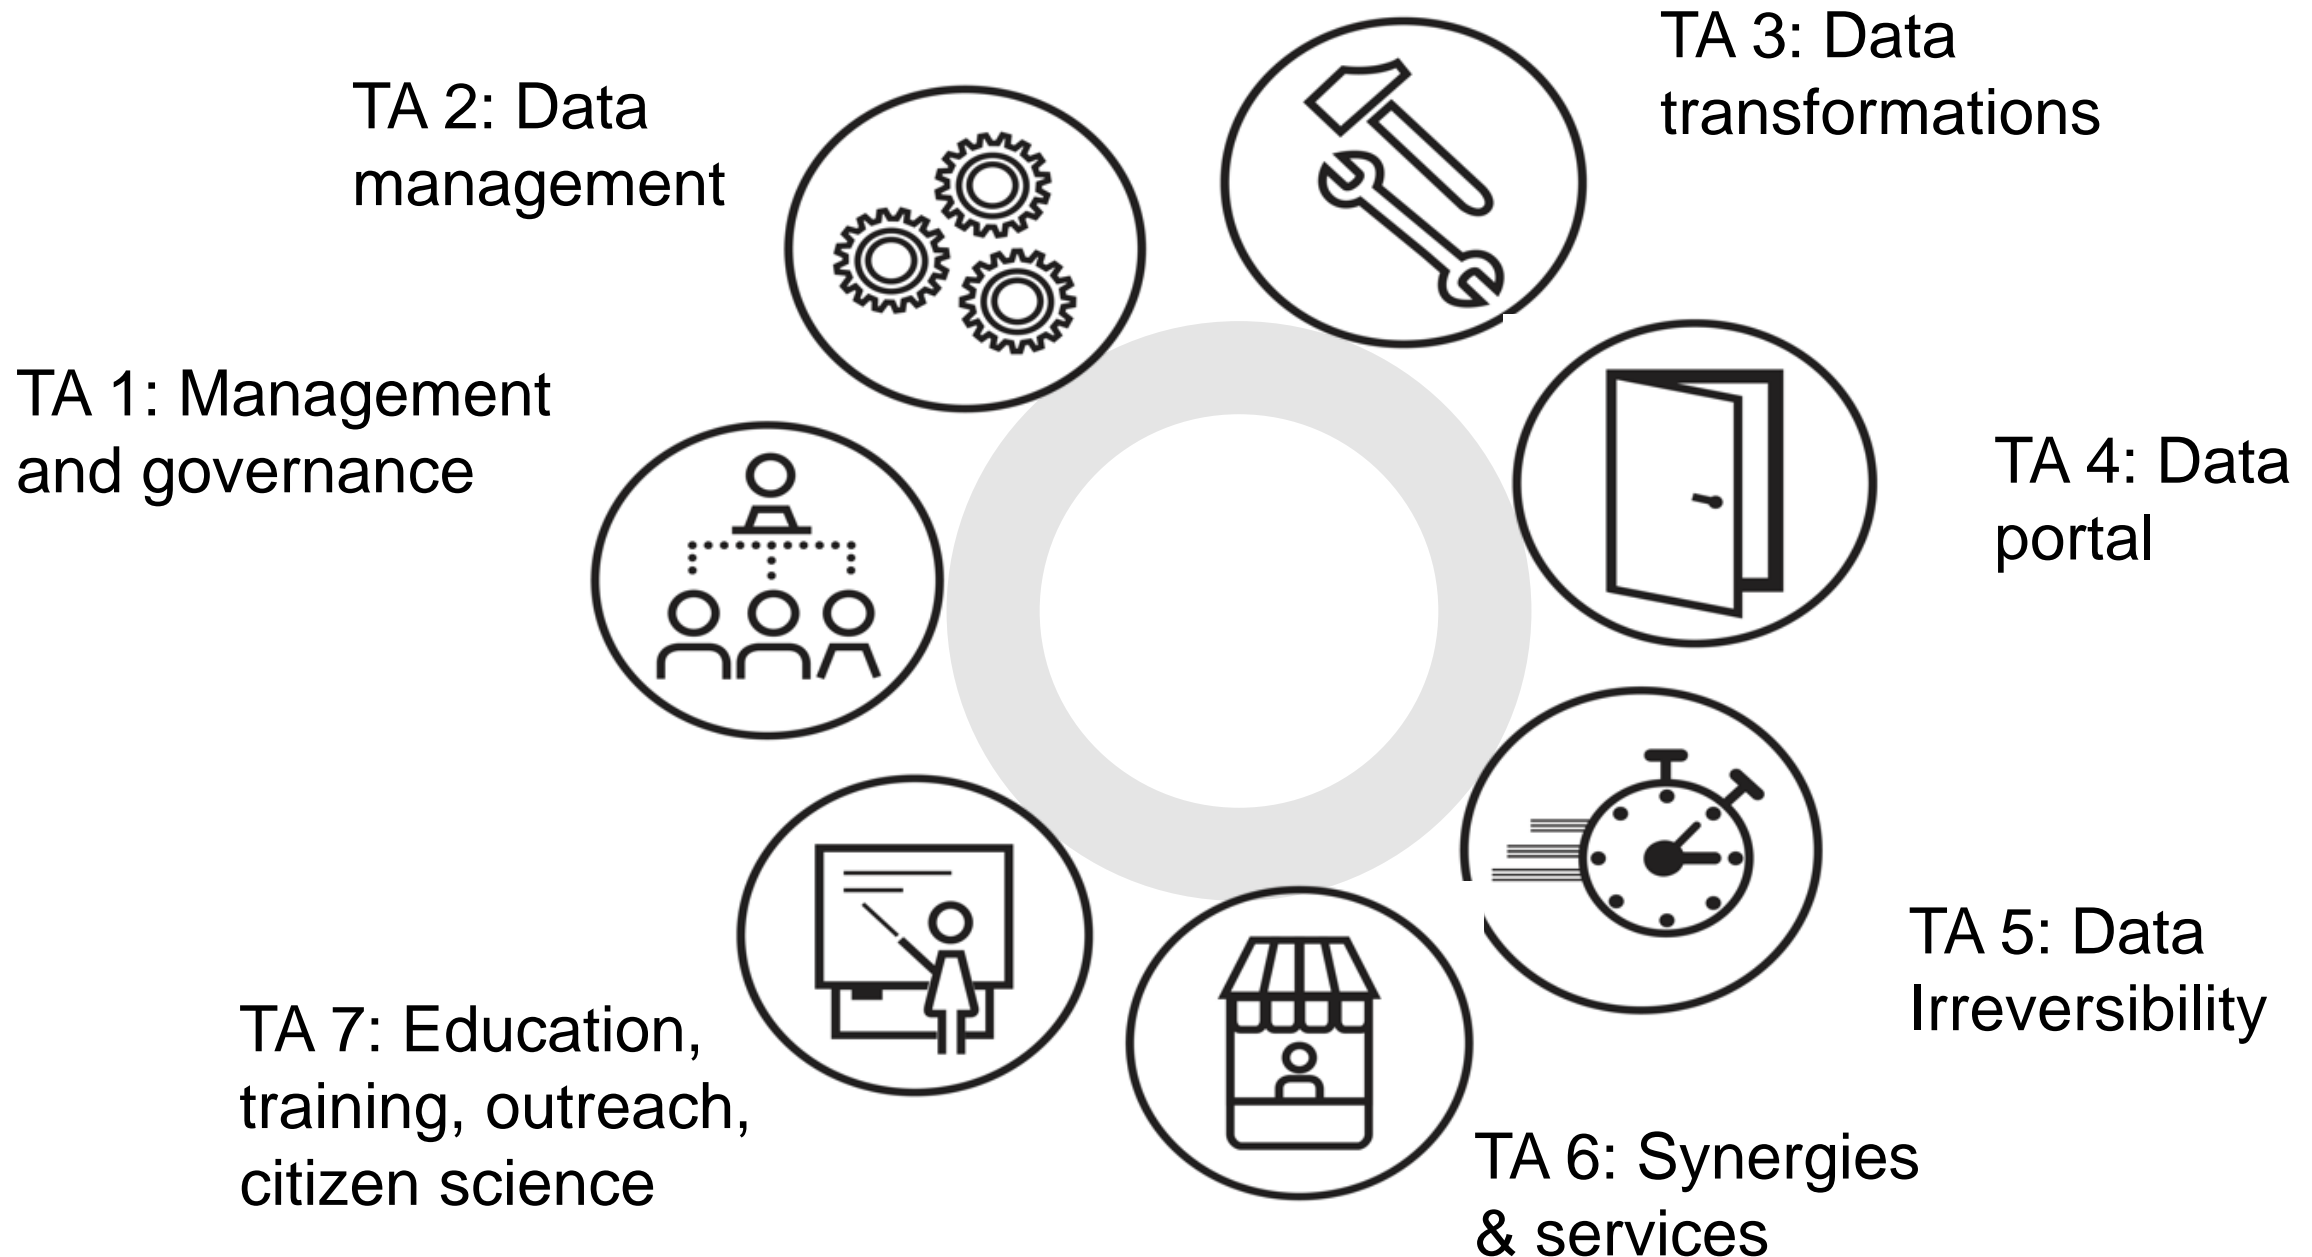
TA 1: Management and governance

TA 2: Data management

TA 3: Data transformations

TA 4: Data portal

TA 5: Data Irreversibility

TA 6: Synergies & services

TA 7: Education, training, outreach, citizen science